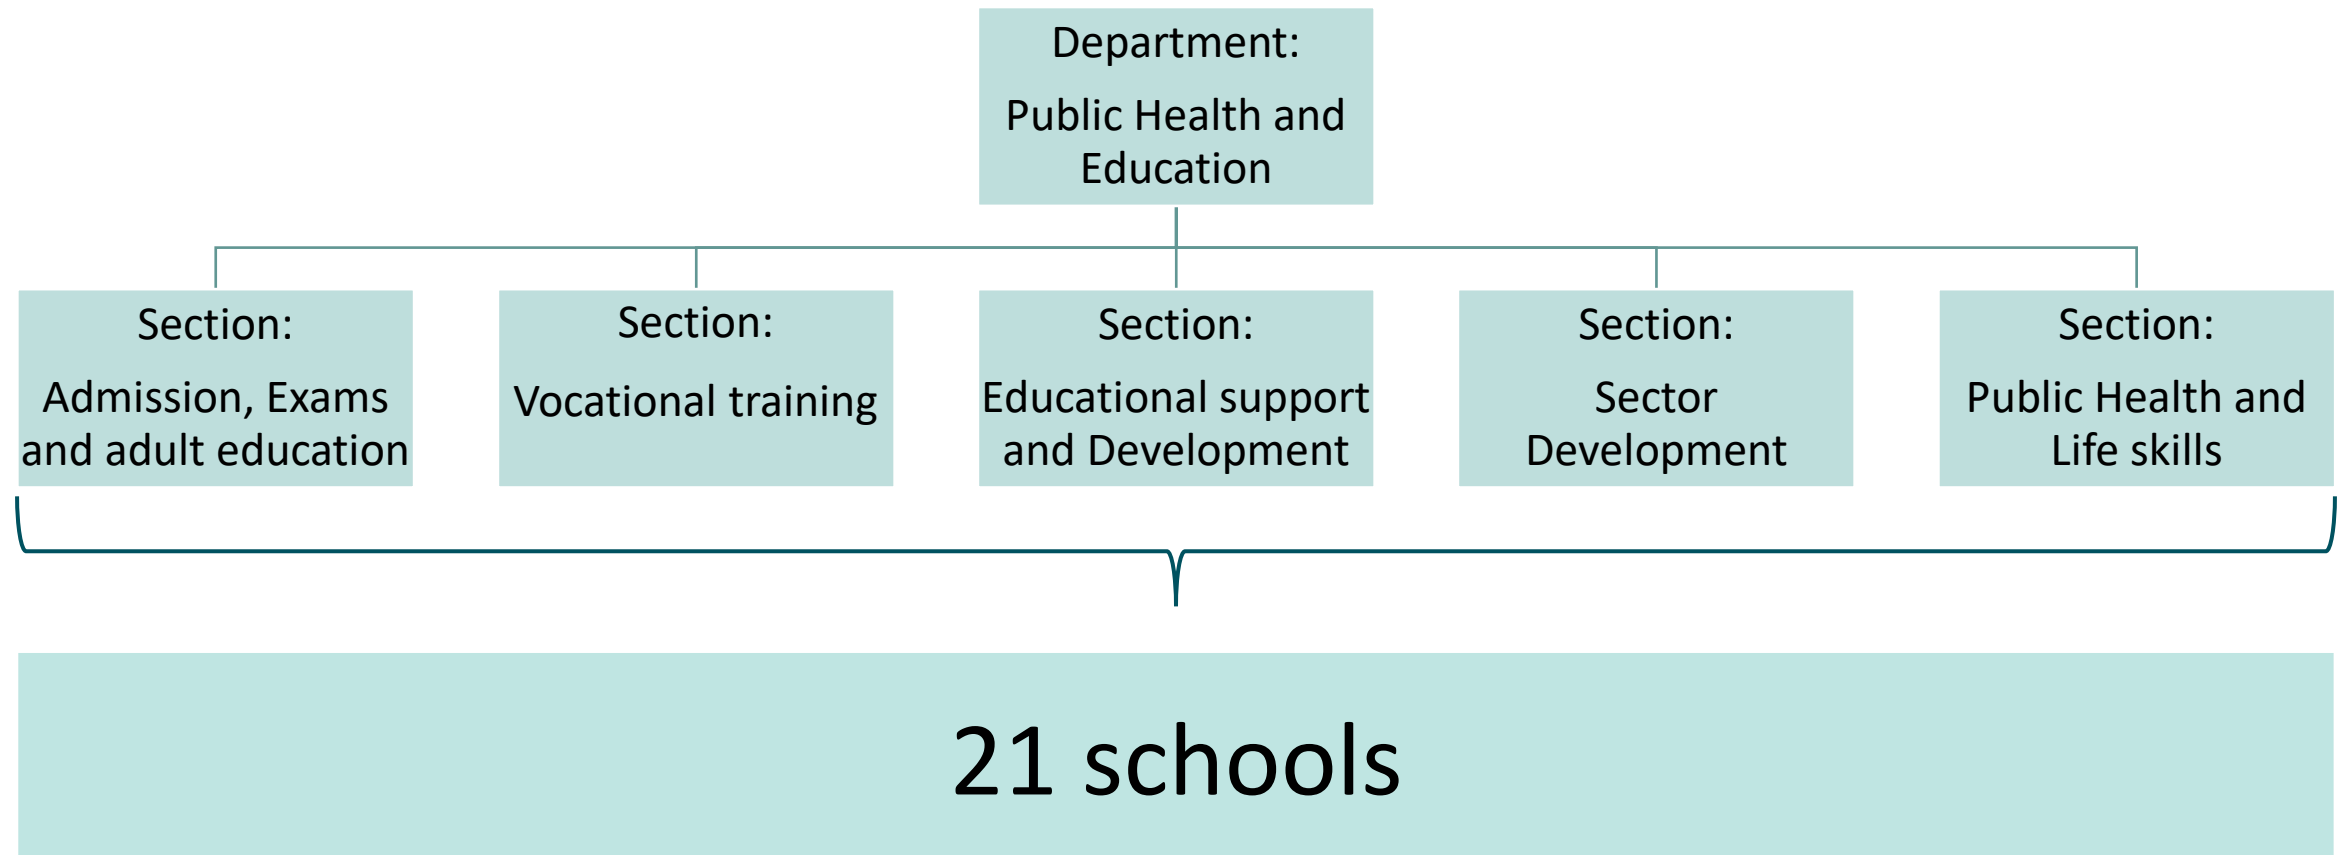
Department:

Public Health and Education

Section:

Admission, Exams and adult education

Section:

Vocational training

Section:

Educational support and Development

Section:

Sector Development

Section:

Public Health and Life skills

21 schools